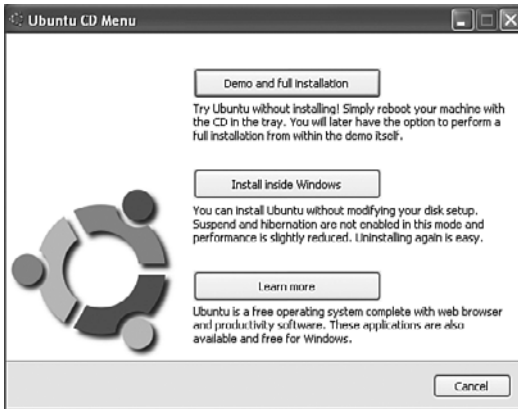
Ubuntu CD Menu

Demo and full installation

Try Ubuntu without installing! Simply reboot your machine with the CD in the tray. You will later have the option to perform a full installation from within the demo itself.

Install inside Windows

You can install Ubuntu without modifying your disk setup. Suspend and hibernation are not enabled in this mode and performance is slightly reduced. Uninstalling again is easy.

Learn more

Ubuntu is a free operating system complete with web browser and productivity software. These applications are also available and free for Windows.

Cancel